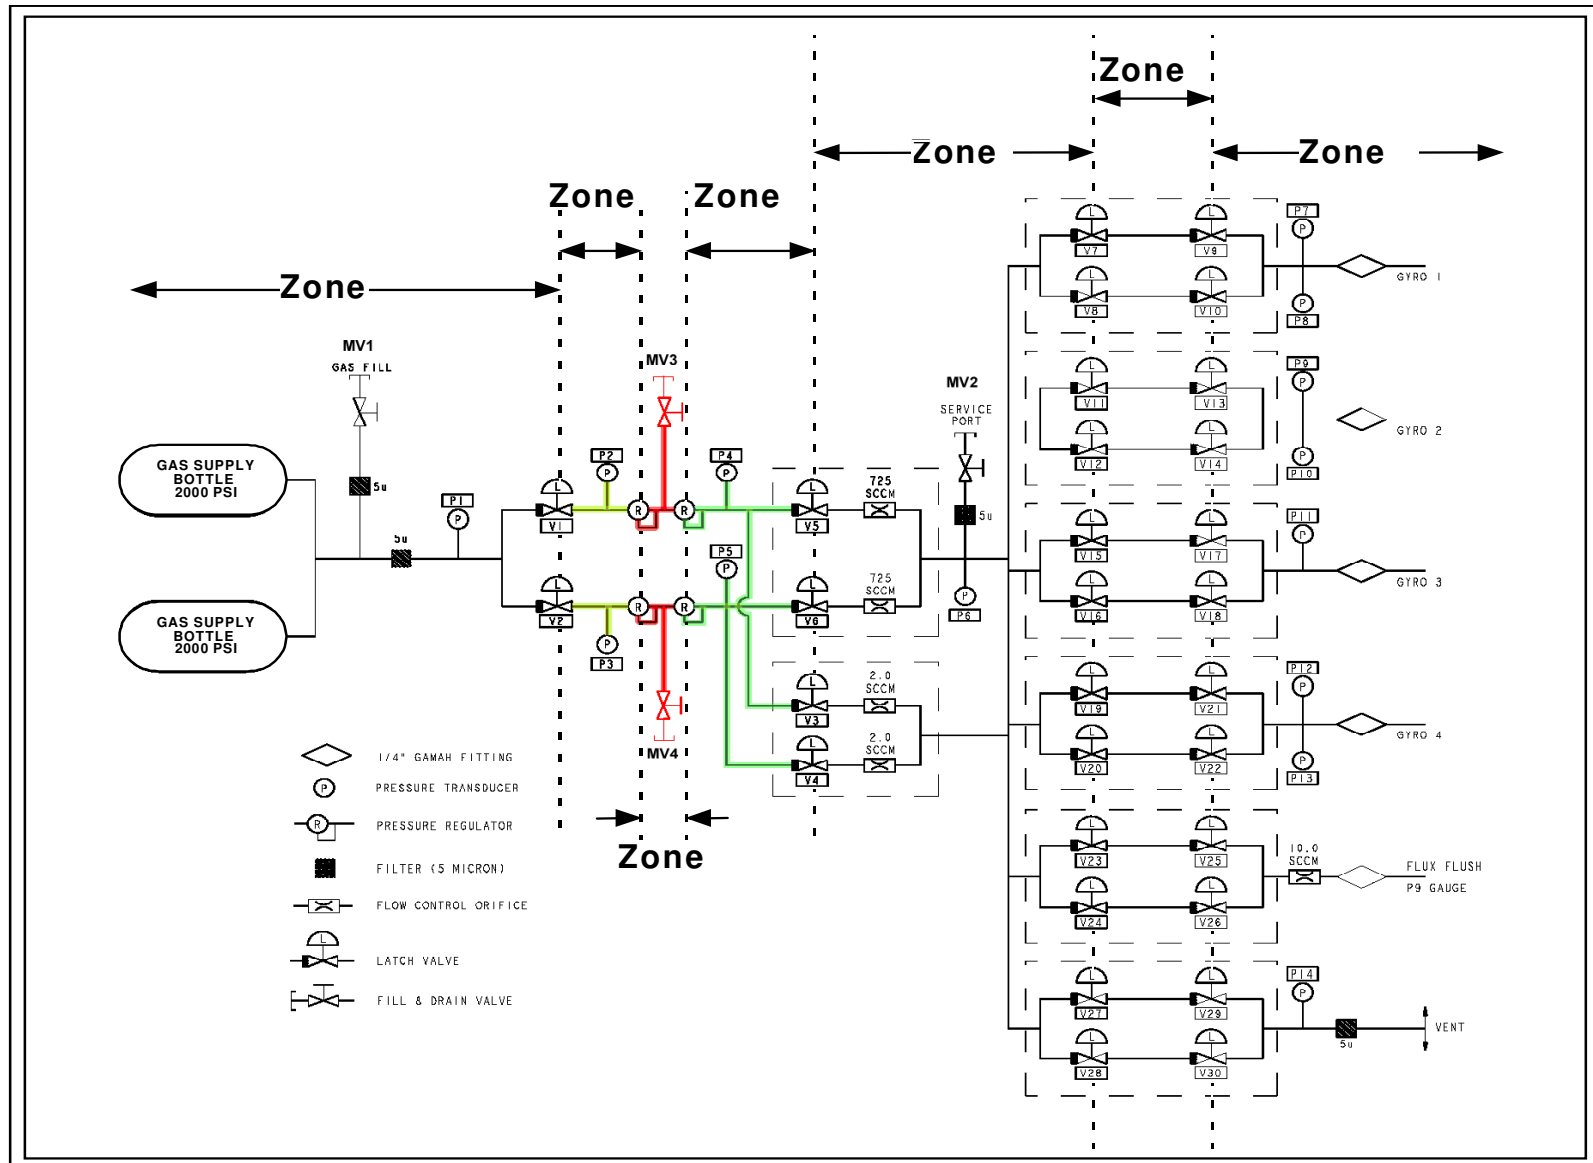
Zone

Zone

Zone

Zone

Zone

Zone

Zone

MV1
GAS FILL
5u

GAS SUPPLY BOTTLE 2000 PSI

GAS SUPPLY BOTTLE 2000 PSI

5u
P1

V1
V2
P2
P3
MV3
MV4
R
R
R
R
P4
P5
V5
V6
V3
V4
725 SCCM
725 SCCM
2.0 SCCM
2.0 SCCM

MV2
SERVICE PORT
5u
P6

V7
V8
V9
V10
P7
P8
GYRO 1

V11
V12
V13
V14
P9
P10
GYRO 2

V15
V16
V17
V18
P11
GYRO 3

V19
V20
V21
V22
P12
P13
GYRO 4

V23
V24
V25
V26
10.0 SCCM
FLUX FLUSH
P9 GAUGE

V27
V28
V29
V30
P14
5u
VENT

1/4" GAMAH FITTING
PRESSURE TRANSDUCER
PRESSURE REGULATOR
FILTER (5 MICRON)
FLOW CONTROL ORIFICE
LATCH VALVE
FILL & DRAIN VALVE